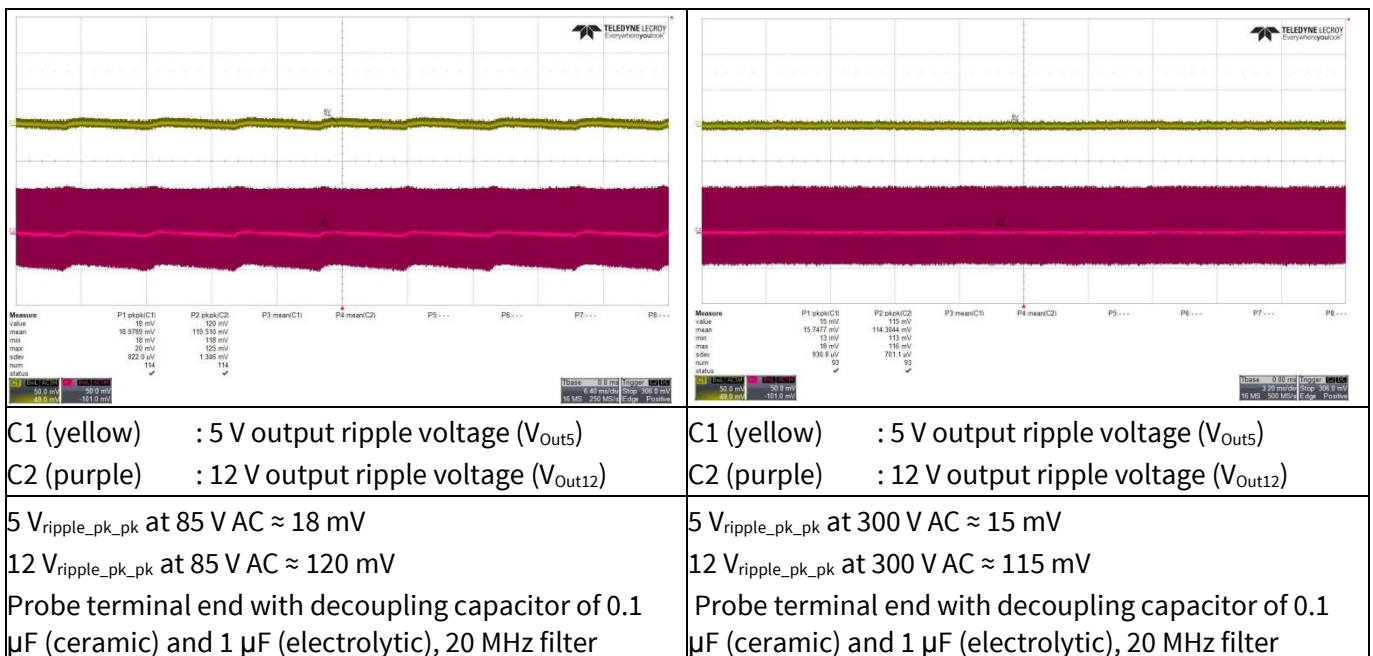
| TELEDYNE LECROY Everywhereyoulook | TELEDYNE LECROY Everywhereyoulook |
|---|---|
| Measure P1:pkpk(C1) P2:pkpk(C2) P3:mean(C1) P4:mean(C2) P5:--- P6:--- P7:--- P8:--- value 18 mV 120 mV mean 18.9789 mV 119.510 mV min 18 mV 118 mV max 20 mV 125 mV sdev 822.0 uV 1.346 mV num 114 114 status ✓ ✓ 50.0 mV 50.0 mV Tbase 0.0 ms Trigger 6.40 ms/div Stop 306.0 mV 16 MS 250 MS/s Edge Positive | Measure P1:pkpk(C1) P2:pkpk(C2) P3:mean(C1) P4:mean(C2) P5:--- P6:--- P7:--- P8:--- value 15 mV 115 mV mean 15.7477 mV 114.3044 mV min 13 mV 113 mV max 18 mV 116 mV sdev 930.8 uV 701.1 uV num 93 93 status ✓ ✓ 50.0 mV 50.0 mV -101.0 mV Tbase 0.00 ms Trigger 3.20 ms/div Stop 306.0 mV 16 MS 500 MS/s Edge Positive |
| C1 (yellow) : 5 V output ripple voltage ($V_{Out5}$) C2 (purple) : 12 V output ripple voltage ($V_{Out12}$) | C1 (yellow) : 5 V output ripple voltage ($V_{Out5}$) C2 (purple) : 12 V output ripple voltage ($V_{Out12}$) |
| 5 $V_{ripple\_pk\_pk}$ at 85 V AC ≈ 18 mV 12 $V_{ripple\_pk\_pk}$ at 85 V AC ≈ 120 mV Probe terminal end with decoupling capacitor of 0.1 µF (ceramic) and 1 µF (electrolytic), 20 MHz filter | 5 $V_{ripple\_pk\_pk}$ at 300 V AC ≈ 15 mV 12 $V_{ripple\_pk\_pk}$ at 300 V AC ≈ 115 mV Probe terminal end with decoupling capacitor of 0.1 µF (ceramic) and 1 µF (electrolytic), 20 MHz filter |